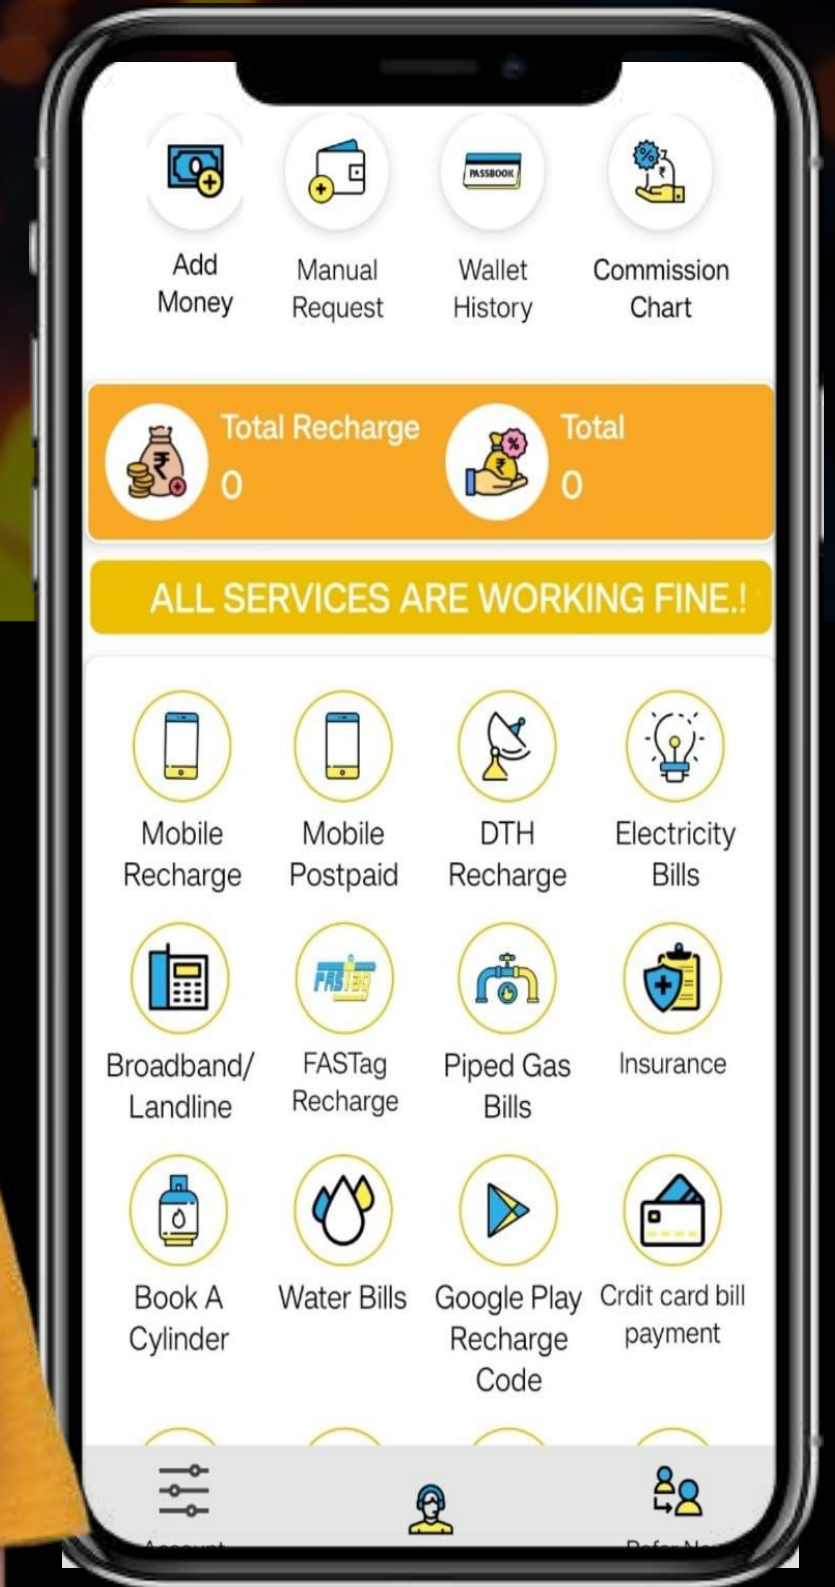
PASSBOOK

Add Money

Manual Request

Wallet History

Commission Chart

Total Recharge
0

Total
0

ALL SERVICES ARE WORKING FINE.!

Mobile Recharge

Mobile Postpaid

DTH Recharge

Electricity Bills

Broadband/ Landline

FASTag Recharge

Piped Gas Bills

Insurance

Book A Cylinder

Water Bills

Google Play Recharge Code

Crdit card bill payment

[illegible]

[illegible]